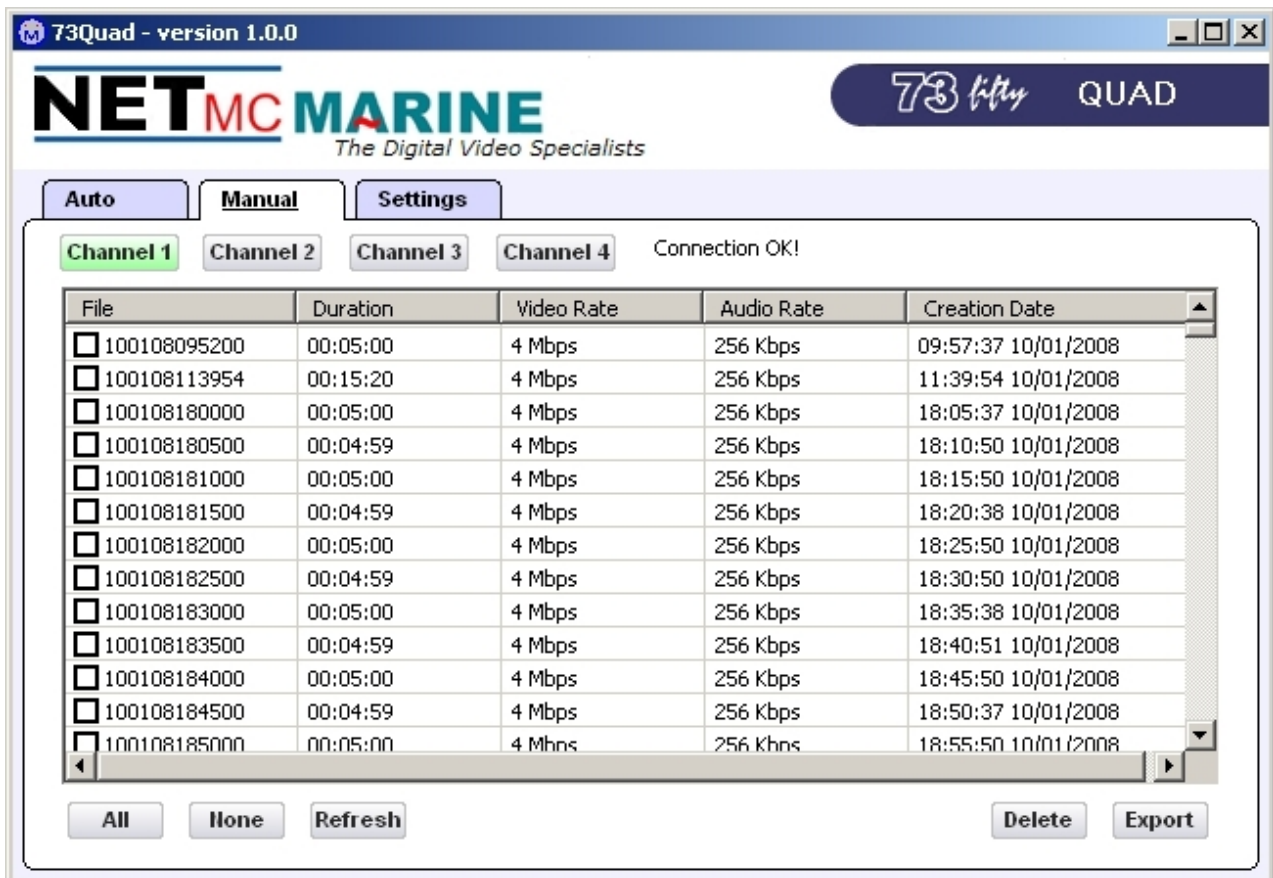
73Quad - version 1.0.0

NETMC MARINE
The Digital Video Specialists

73 fifty QUAD

Auto | Manual | Settings

Channel 1 | Channel 2 | Channel 3 | Channel 4 | Connection OK!

| File | Duration | Video Rate | Audio Rate | Creation Date |
|---|---|---|---|---|
| 100108095200 | 00:05:00 | 4 Mbps | 256 Kbps | 09:57:37 10/01/2008 |
| 100108113954 | 00:15:20 | 4 Mbps | 256 Kbps | 11:39:54 10/01/2008 |
| 100108180000 | 00:05:00 | 4 Mbps | 256 Kbps | 18:05:37 10/01/2008 |
| 100108180500 | 00:04:59 | 4 Mbps | 256 Kbps | 18:10:50 10/01/2008 |
| 100108181000 | 00:05:00 | 4 Mbps | 256 Kbps | 18:15:50 10/01/2008 |
| 100108181500 | 00:04:59 | 4 Mbps | 256 Kbps | 18:20:38 10/01/2008 |
| 100108182000 | 00:05:00 | 4 Mbps | 256 Kbps | 18:25:50 10/01/2008 |
| 100108182500 | 00:04:59 | 4 Mbps | 256 Kbps | 18:30:50 10/01/2008 |
| 100108183000 | 00:05:00 | 4 Mbps | 256 Kbps | 18:35:38 10/01/2008 |
| 100108183500 | 00:04:59 | 4 Mbps | 256 Kbps | 18:40:51 10/01/2008 |
| 100108184000 | 00:05:00 | 4 Mbps | 256 Kbps | 18:45:50 10/01/2008 |
| 100108184500 | 00:04:59 | 4 Mbps | 256 Kbps | 18:50:37 10/01/2008 |
| 100108185000 | 00:05:00 | 4 Mbps | 256 Kbps | 18:55:50 10/01/2008 |

All | None | Refresh | Delete | Export